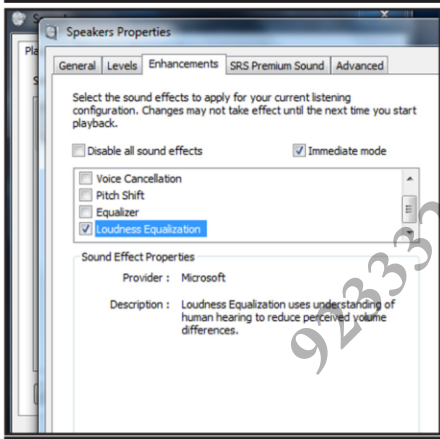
Speakers Properties

General | Levels | Enhancements | SRS Premium Sound | Advanced

Select the sound effects to apply for your current listening configuration. Changes may not take effect until the next time you start playback.

Disable all sound effects

Immediate mode

Voice Cancellation
Pitch Shift
Equalizer
Loudness Equalization

Sound Effect Properties

Provider : Microsoft

Description : Loudness Equalization uses understanding of human hearing to reduce perceived volume differences.

92333